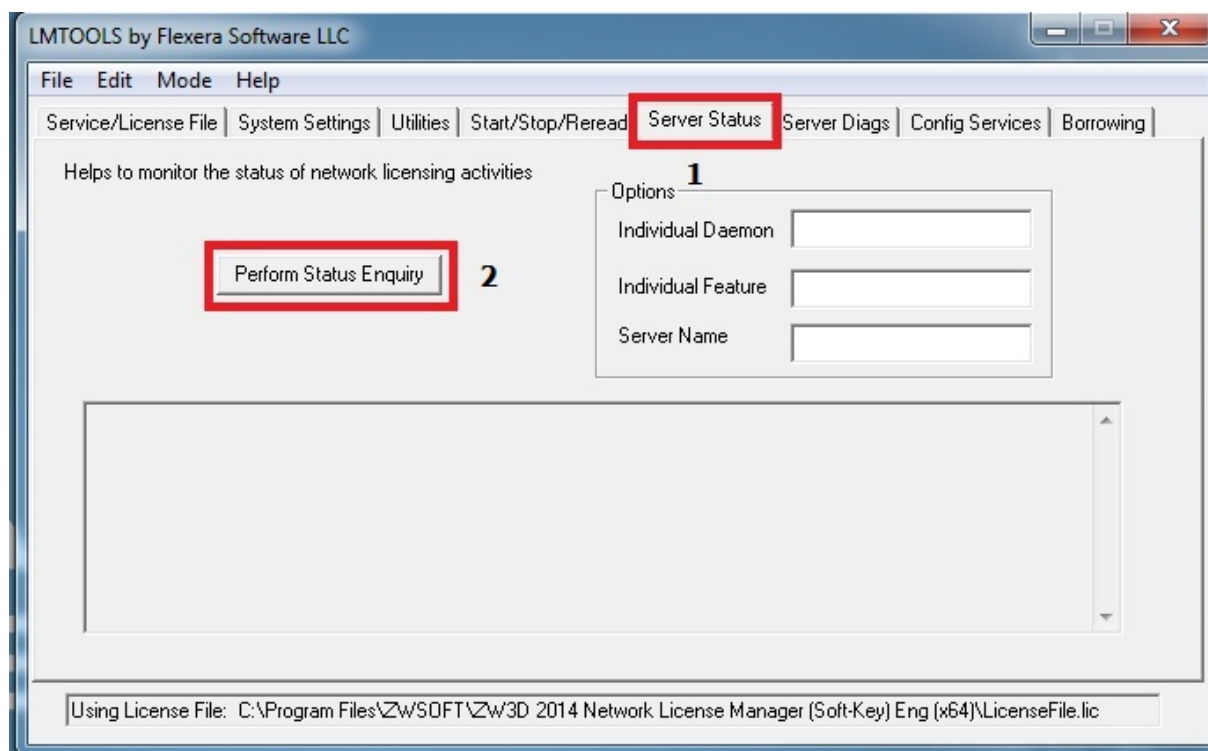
LMTOOLS by Flexera Software LLC

File Edit Mode Help

Service/License File | System Settings | Utilities | Start/Stop/Reread | Server Status | Server Diags | Config Services | Borrowing

1

Helps to monitor the status of network licensing activities

Perform Status Enquiry

2

Options

Individual Daemon

Individual Feature

Server Name

Using License File: C:\Program Files\ZWSOFT\ZW3D 2014 Network License Manager (Soft-Key) Eng (x64)\LicenseFile.lic